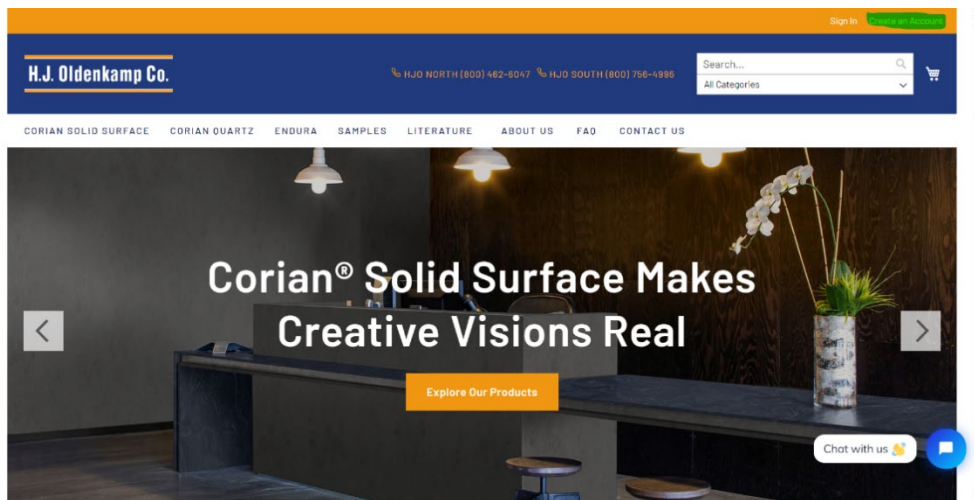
Sign In Create an Account

H.J. Oldenkamp Co.

HJO NORTH (800) 462-6047 HJO SOUTH (800) 756-4996

Search...

All Categories

CORIAN SOLID SURFACE CORIAN QUARTZ ENDURA SAMPLES LITERATURE ABOUT US FAQ CONTACT US

Corian® Solid Surface Makes Creative Visions Real

Explore Our Products

Chat with us 👋